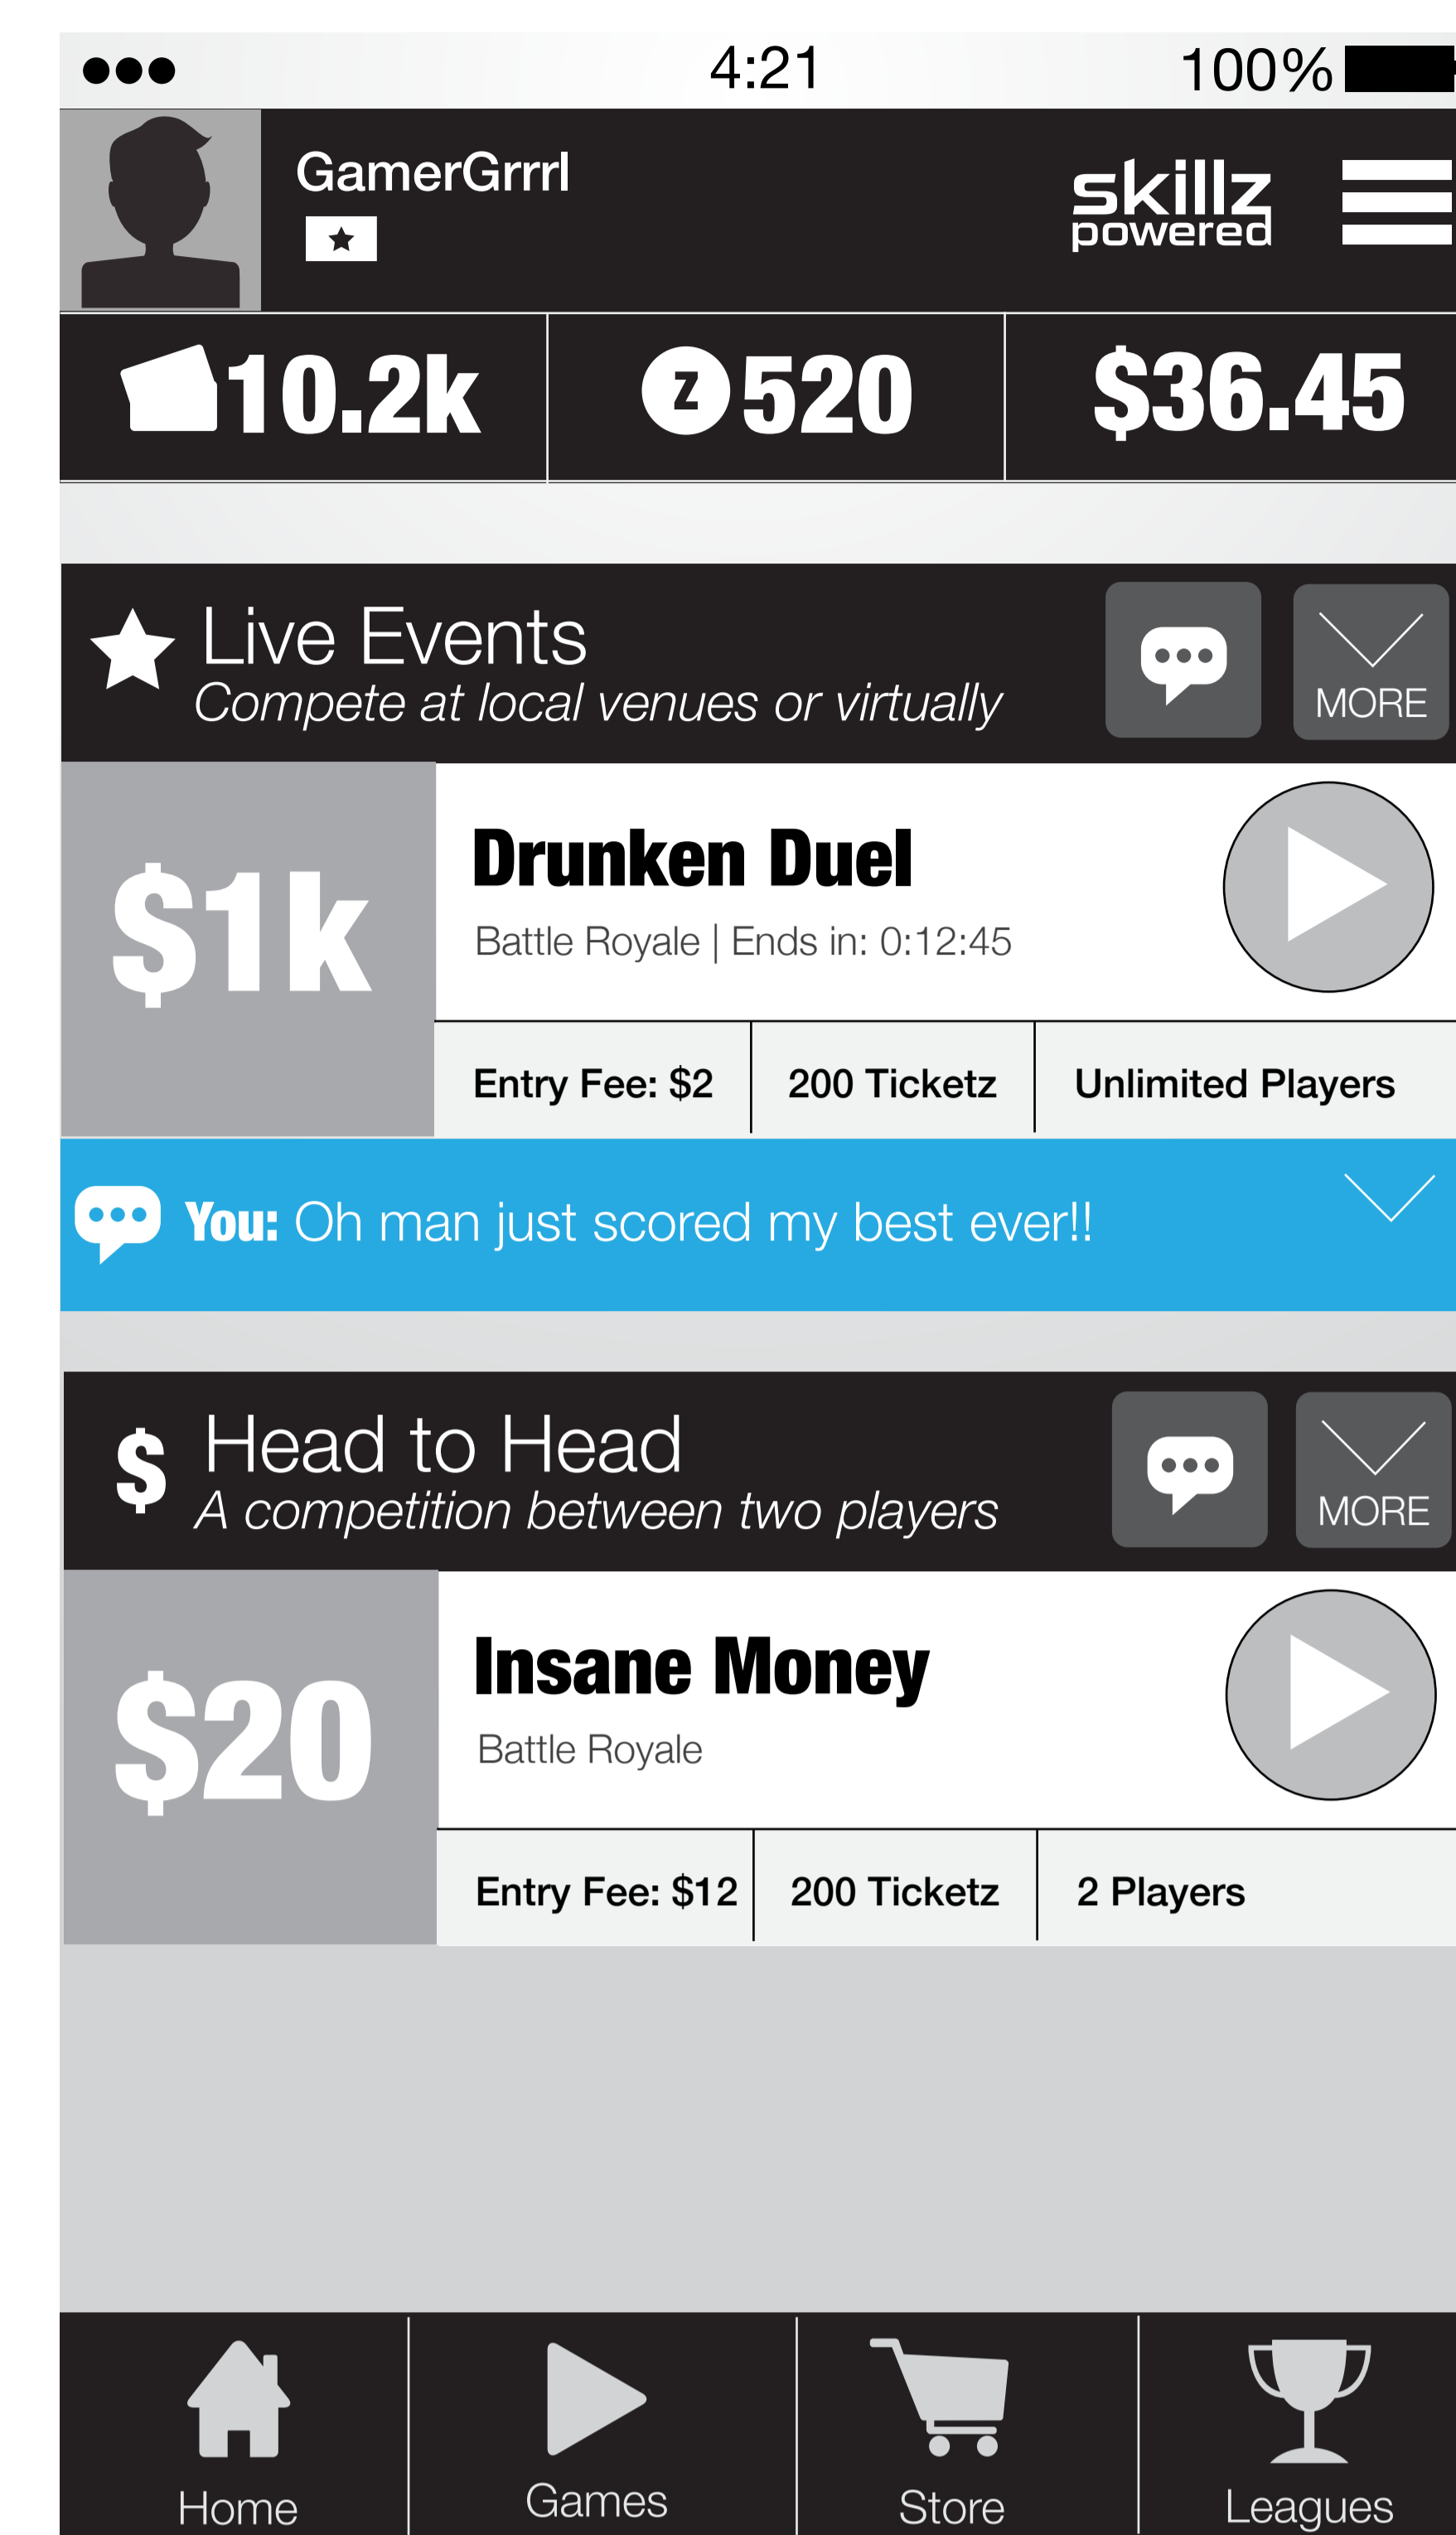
4:21

100%

GamerGrrrl

skillz powered

10.2k

520

$36.45

Live Events
Compete at local venues or virtually

MORE

$1k

Drunken Duel
Battle Royale | Ends in: 0:12:45

| Entry Fee: $2 | 200 Ticketz | Unlimited Players |
|---|---|---|

You: Oh man just scored my best ever!!

$ Head to Head
A competition between two players

MORE

$20

Insane Money
Battle Royale

| Entry Fee: $12 | 200 Ticketz | 2 Players |
|---|---|---|

Home

Games

Store

Leagues